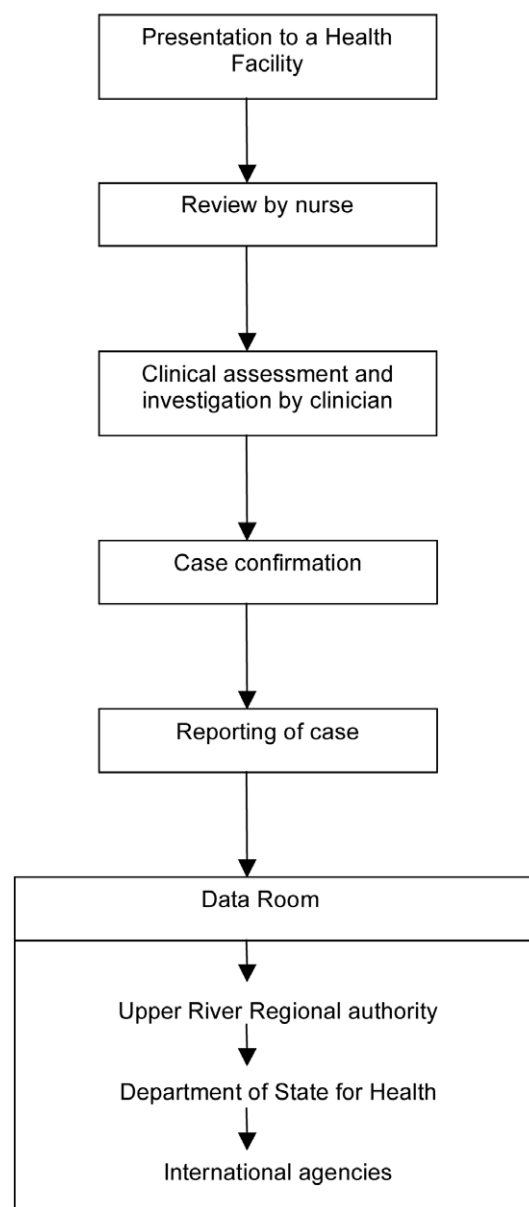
Presentation to a Health Facility

Review by nurse

Clinical assessment and investigation by clinician

Case confirmation

Reporting of case

Data Room

Upper River Regional authority

Department of State for Health

International agencies